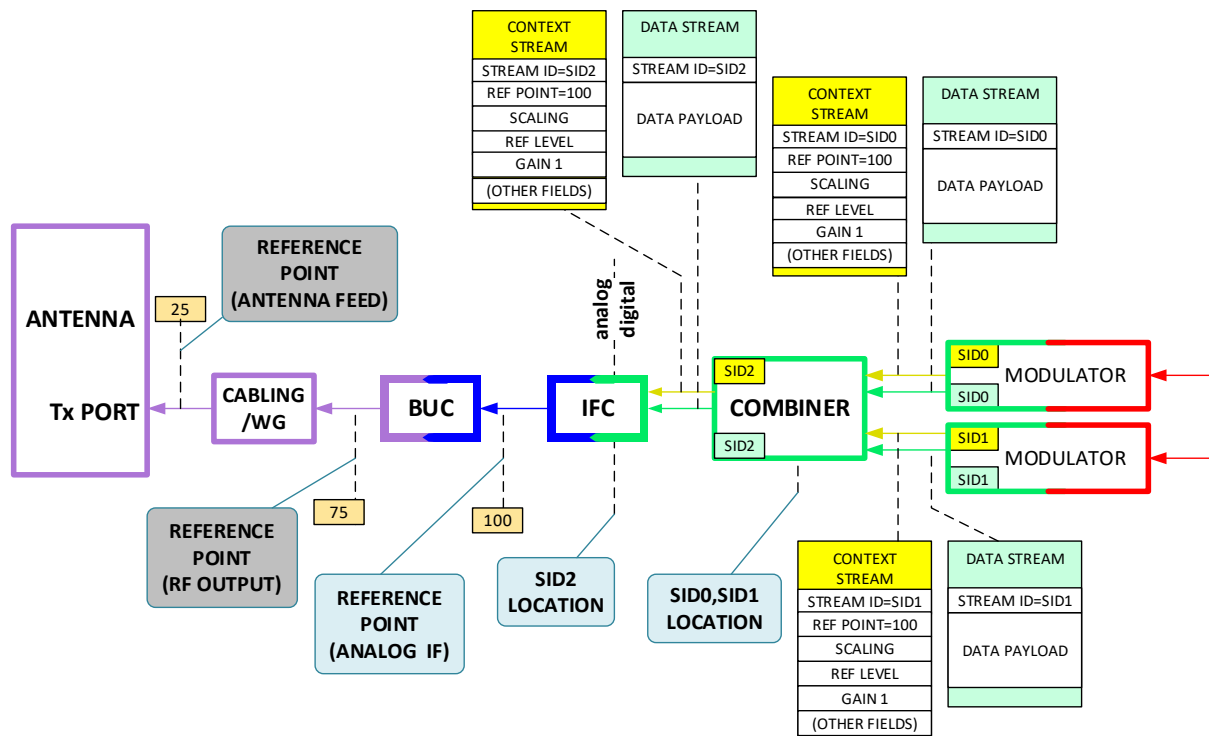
CONTEXT STREAM
STREAM ID=SID2
REF POINT=100
SCALING
REF LEVEL
GAIN 1
(OTHER FIELDS)

DATA STREAM
STREAM ID=SID2
DATA PAYLOAD

CONTEXT STREAM
STREAM ID=SID0
REF POINT=100
SCALING
REF LEVEL
GAIN 1
(OTHER FIELDS)

DATA STREAM
STREAM ID=SID0
DATA PAYLOAD

ANTENNA

Tx PORT

REFERENCE POINT (ANTENNA FEED)

25

CABLING /WG

BUC

analog
digital

IFC

SID2

COMBINER

SID2

SID0
MODULATOR
SID0

SID1
MODULATOR
SID1

75

100

REFERENCE POINT (RF OUTPUT)

REFERENCE POINT (ANALOG IF)

SID2 LOCATION

SID0,SID1 LOCATION

CONTEXT STREAM
STREAM ID=SID1
REF POINT=100
SCALING
REF LEVEL
GAIN 1
(OTHER FIELDS)

DATA STREAM
STREAM ID=SID1
DATA PAYLOAD